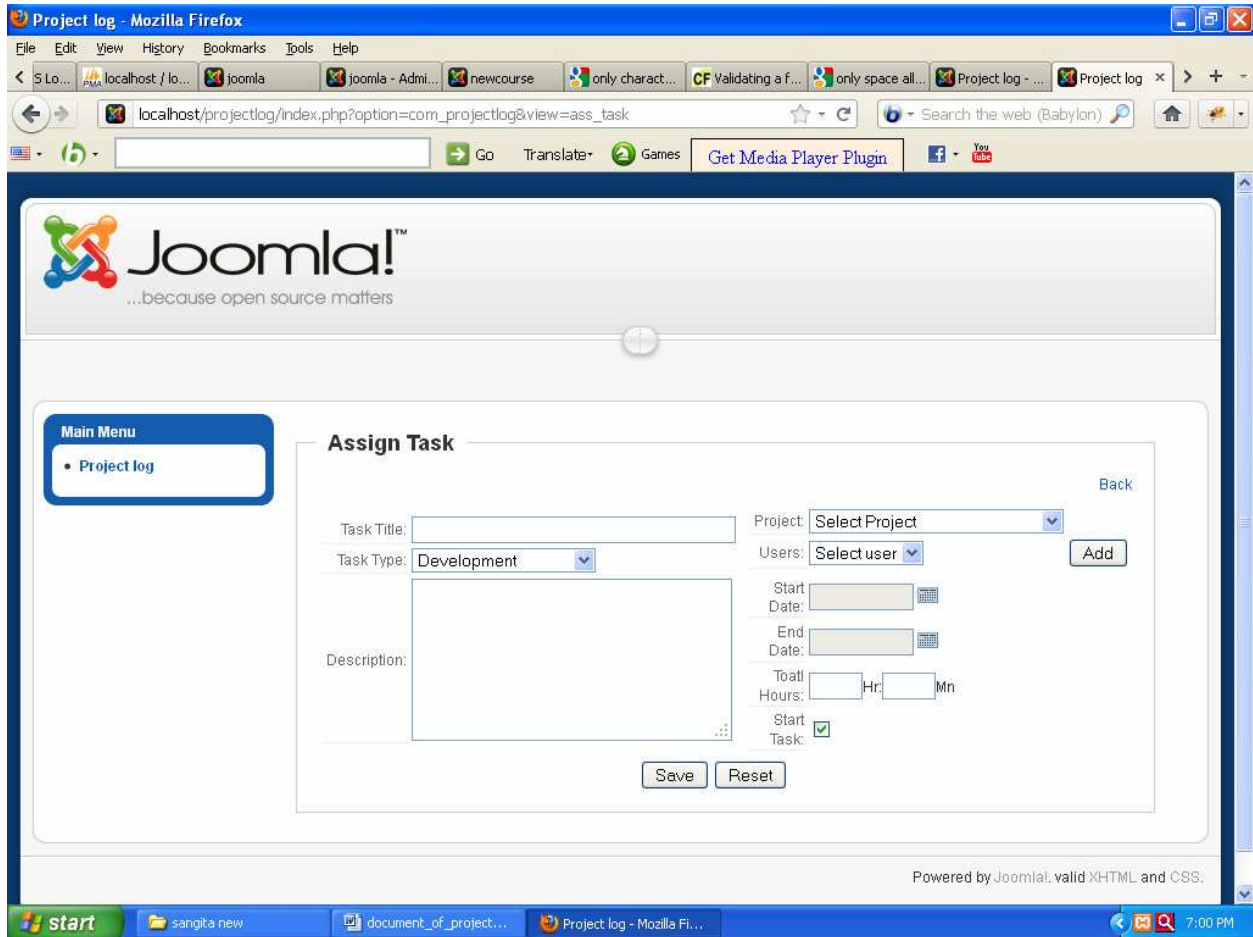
Project log - Mozilla Firefox

File Edit View History Bookmarks Tools Help

S Lo... localhost / lo... joomla joomla - Admi... newcourse only charact... CF Validating a f... only space all... Project log - ... Project log ×

localhost/projectlog/index.php?option=com_projectlog&view=ass_task

Search the web (Babylon)

Go Translate Games Get Media Player Plugin

You Tube

Joomla!™

...because open source matters

Main Menu

• Project log

Assign Task

Back

Task Title:

Task Type: Development

Description:

Project: Select Project

Users: Select user

Add

Start Date:

End Date:

Toatl Hours: Hr: Mn

Start Task:

Save Reset

Powered by Joomla!. valid XHTML and CSS.

start sangita new document_of_project... Project log - Mozilla Fi... 7:00 PM